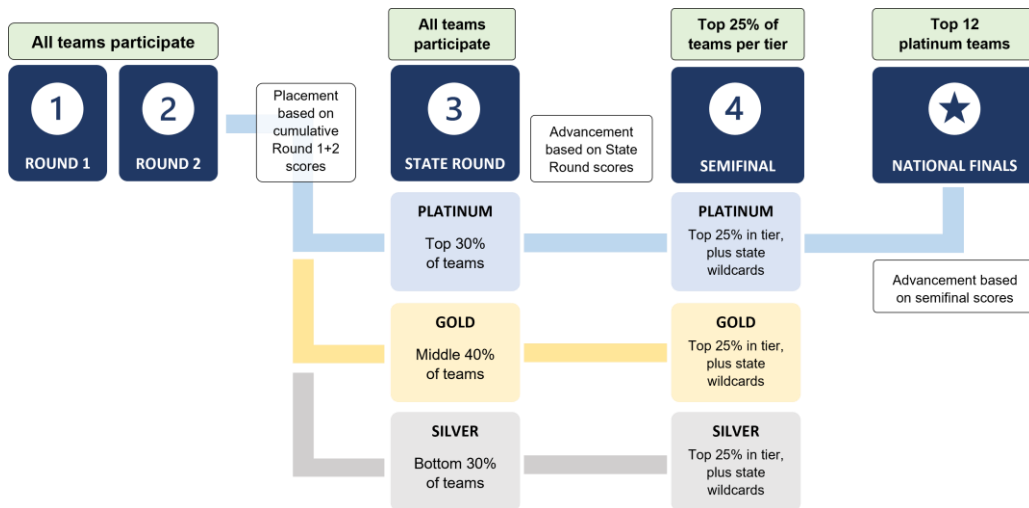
All teams participate

1
ROUND 1

2
ROUND 2

Placement based on cumulative Round 1+2 scores

All teams participate

3
STATE ROUND

Advancement based on State Round scores

Top 25% of teams per tier

4
SEMIFINAL

Top 12 platinum teams

NATIONAL FINALS

PLATINUM
Top 30% of teams

PLATINUM
Top 25% in tier, plus state wildcards

Advancement based on semifinal scores

GOLD
Middle 40% of teams

GOLD
Top 25% in tier, plus state wildcards

SILVER
Bottom 30% of teams

SILVER
Top 25% in tier, plus state wildcards